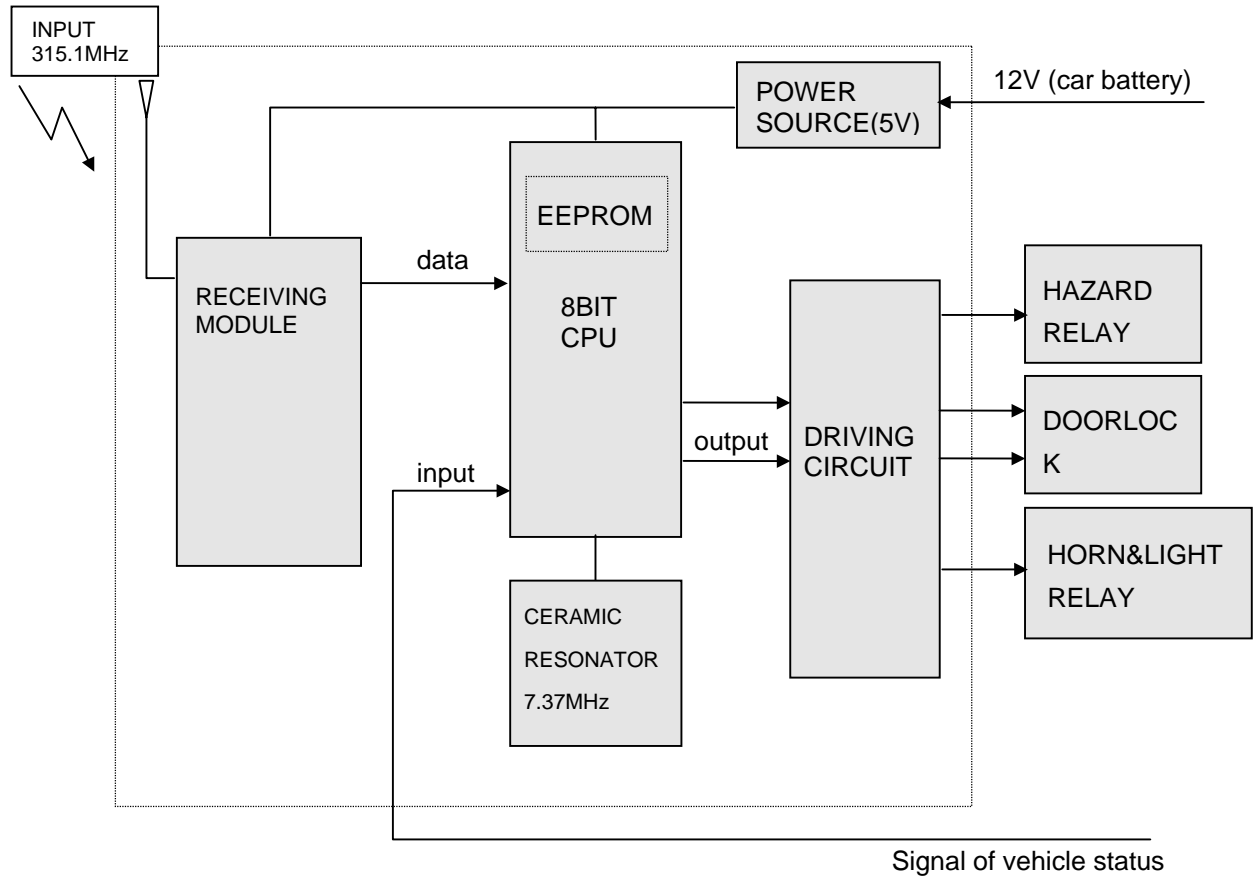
INPUT
315.1MHz

POWER SOURCE(5V)

12V (car battery)

EEPROM

RECEIVING MODULE

data

8BIT CPU

HAZARD RELAY

DRIVING CIRCUIT

output

DOORLOC K

input

HORN&LIGHT RELAY

CERAMIC RESONATOR 7.37MHz

Signal of vehicle status